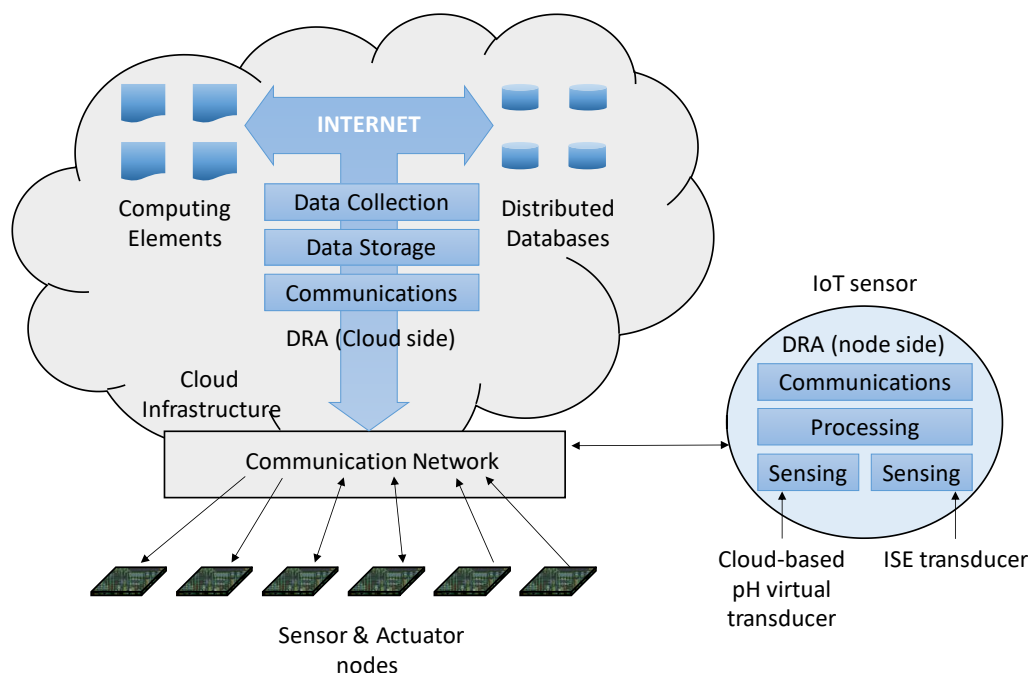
INTERNET

Computing Elements

Data Collection

Data Storage

Communications

DRA (Cloud side)

Distributed Databases

Cloud Infrastructure

Communication Network

IoT sensor

DRA (node side)

Communications

Processing

Sensing

Sensing

Cloud-based pH virtual transducer

ISE transducer

Sensor & Actuator nodes